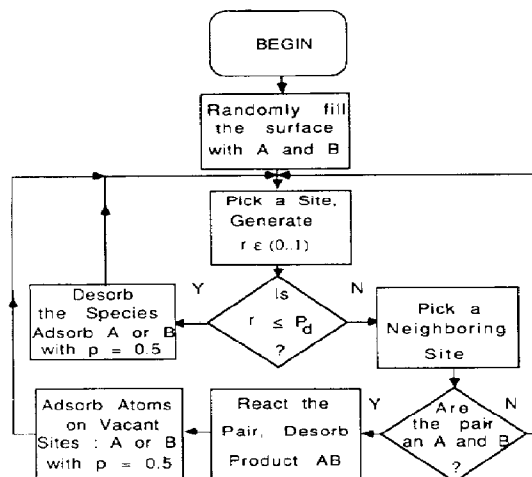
BEGIN

Randomly fill the surface with A and B

Pick a Site, Generate $r \varepsilon (0,1)$

Is $r \leq P_d$ ?

Y

N

Desorb the Species Adsorb A or B with p = 0.5

Pick a Neighboring Site

Are the pair an A and B ?

Y

N

React the Pair, Desorb Product AB

Adsorb Atoms on Vacant Sites : A or B with p = 0.5